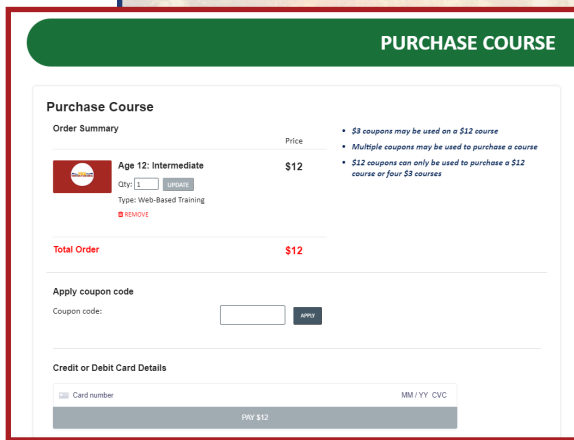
PURCHASE COURSE

Purchase Course

Order Summary

Price

Age 12: Intermediate

$12

Qty: 1 UPDATE

Type: Web-Based Training

REMOVE

Total Order

$12

- $3 coupons may be used on a $12 course
- Multiple coupons may be used to purchase a course
- $12 coupons can only be used to purchase a $12 course or four $3 courses

Apply coupon code

Coupon code:

APPLY

Credit or Debit Card Details

Card number

MM / YY CVC

PAY $12